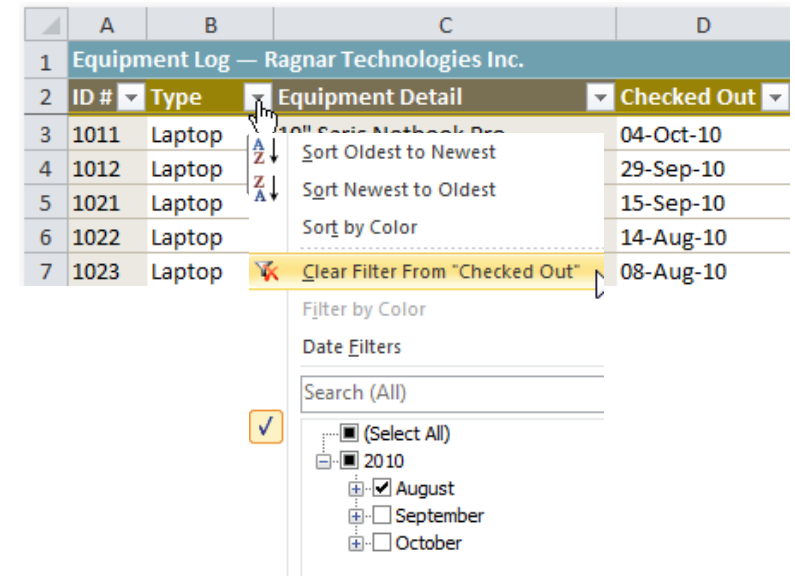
| | A | B | C | D |
|---|---|---|---|---|
| 1 | Equipment Log — Ragnar Technologies Inc. | | | |
| 2 | ID # | Type | Equipment Detail | Checked Out |
| 3 | 1011 | Laptop | 10" Seris Netbook Pro | 04-Oct-10 |
| 4 | 1012 | Laptop | | 29-Sep-10 |
| 5 | 1021 | Laptop | | 15-Sep-10 |
| 6 | 1022 | Laptop | | 14-Aug-10 |
| 7 | 1023 | Laptop | | 08-Aug-10 |

Sort Oldest to Newest
Sort Newest to Oldest
Sort by Color
Clear Filter From "Checked Out"
Filter by Color
Date Filters
Search (All)
(Select All)
2010
August
September
October